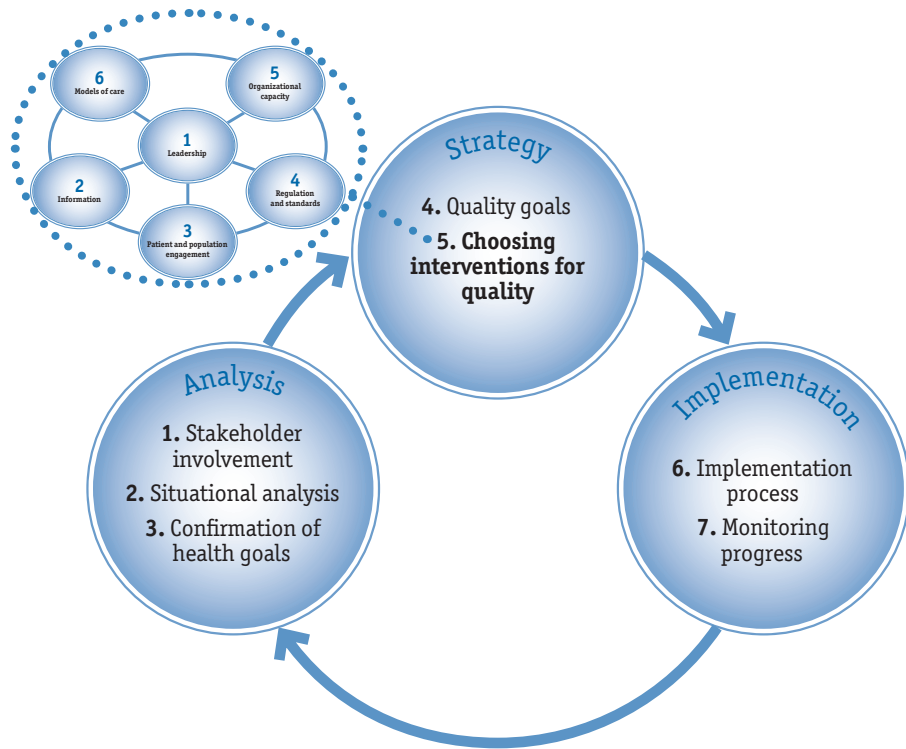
6
Models of care

5
Organizational capacity

1
Leadership

2
Information

4
Regulation and standards

3
Patient and population engagement

Strategy

**4.** Quality goals

**5. Choosing interventions for quality**

Analysis

**1.** Stakeholder involvement

**2.** Situational analysis

**3.** Confirmation of health goals

Implementation

**6.** Implementation process

**7.** Monitoring progress